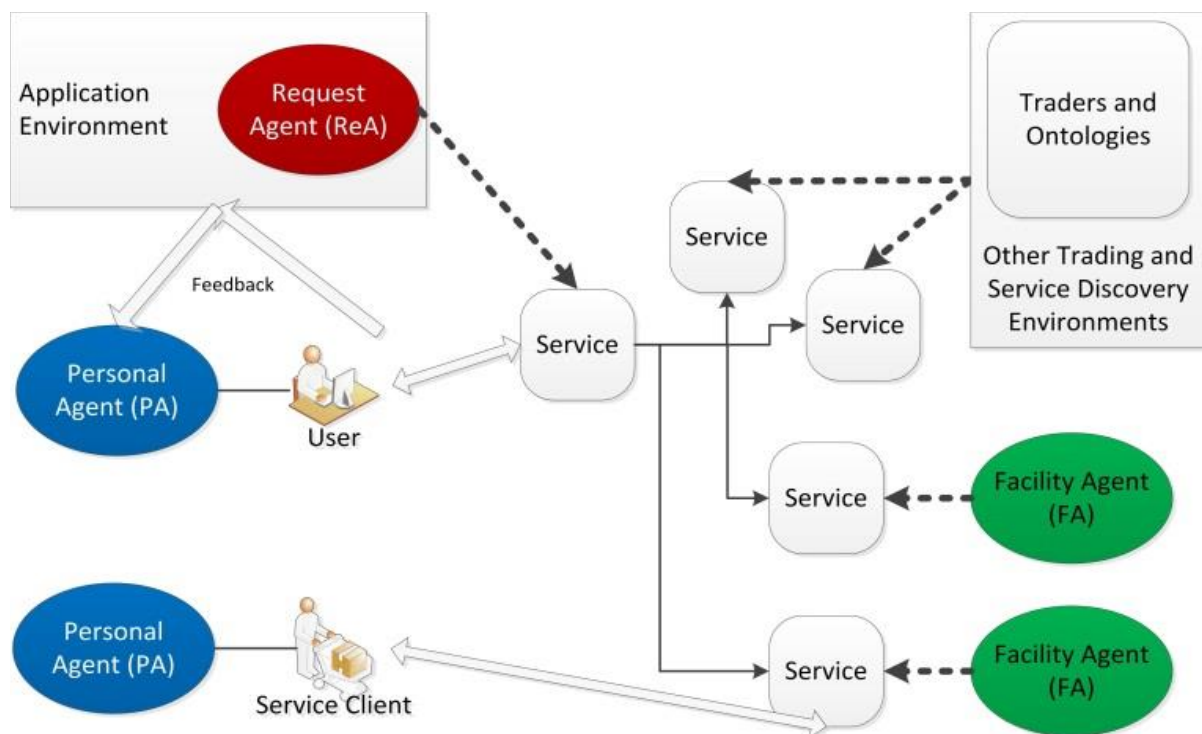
Application Environment

Request Agent (ReA)

Traders and Ontologies

Other Trading and Service Discovery Environments

Service

Service

Feedback

Service

Personal Agent (PA)

User

Service

Facility Agent (FA)

Personal Agent (PA)

Service Client

Service

Facility Agent (FA)